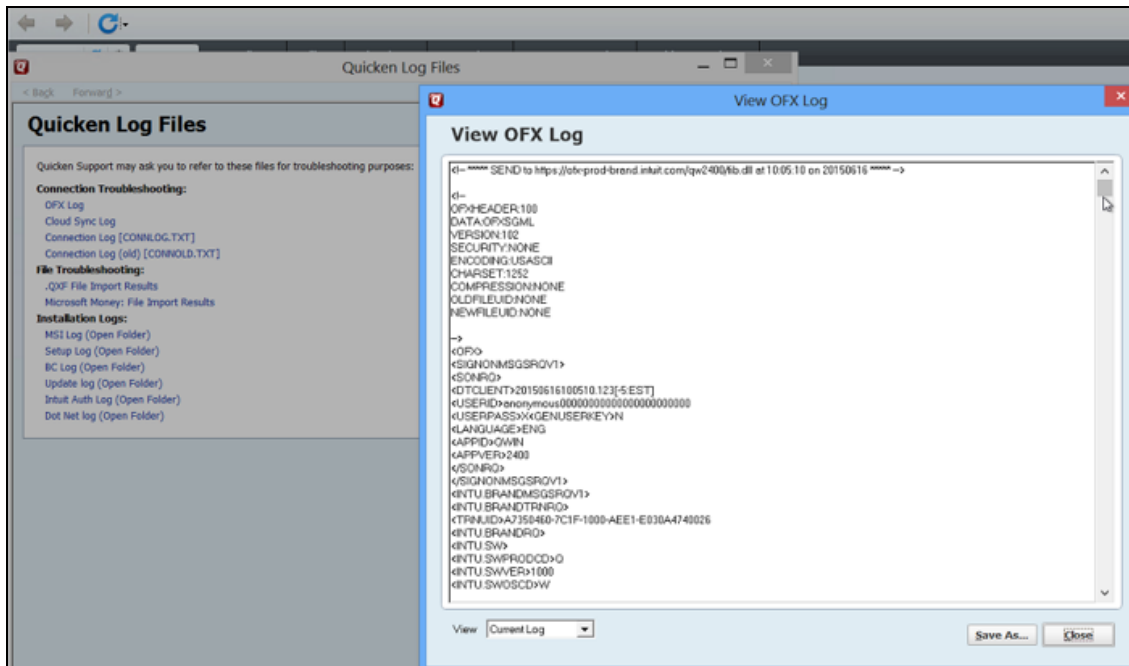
Quicken Log Files

< Back Forward >

Quicken Log Files

Quicken Support may ask you to refer to these files for troubleshooting purposes:

Connection Troubleshooting:
OFX Log
Cloud Sync Log
Connection Log [CONNLOG.TXT]
Connection Log (old) [CONNOLD.TXT]
File Troubleshooting:
.QXF File Import Results
Microsoft Money: File Import Results
Installation Logs:
MSI Log (Open Folder)
Setup Log (Open Folder)
BC Log (Open Folder)
Update log (Open Folder)
Intuit Auth Log (Open Folder)
Dot Net log (Open Folder)

View OFX Log

View OFX Log

<!-- ***** SEND to https://ofx-prod-brand.intuit.com/qw2400/fib.dll at 10:05:10 on 20150616 ***** -->

<!--
OFXHEADER:100
DATA:OFXSGML
VERSION:102
SECURITY:NONE
ENCODING:USASCII
CHARSET:1252
COMPRESSION:NONE
OLDFILEUID:NONE
NEWFILEUID:NONE

-->
<OFX>
<SIGNONMSGSRQV1>
<SONRQ>
<DTCLIENT>20150616100510.123[-5:EST]
<USERID>anonymous00000000000000000000000
<USERPASS>X<GENUSERKEY>N
<LANGUAGE>ENG
<APPID>QWIN
<APPVER>2400
</SONRQ>
</SIGNONMSGSRQV1>
<INTU.BRANDMSGSRQV1>
<INTU.BRANDTRNRQ>
<TRNUID>A7350460-7C1F-1000-AEE1-E030A4740026
<INTU.BRANDRQ>
<INTU.SW>
<INTU.SWPRODCD>Q
<INTU.SWVER>1000
<INTU.SWOSCD>W

View Current Log

Save As... Close